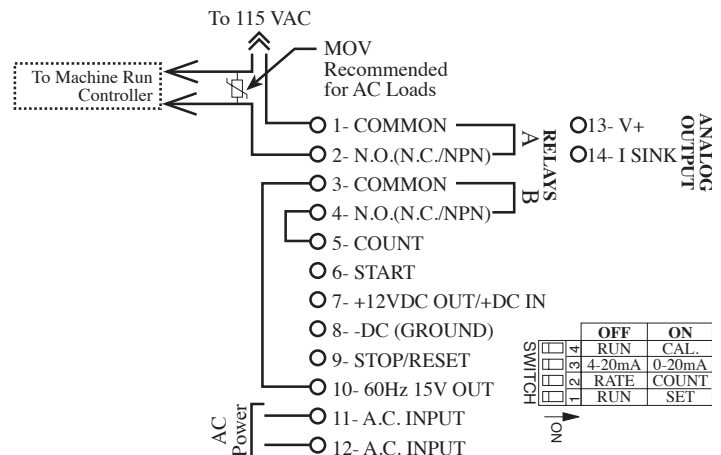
To 115 VAC

MOV
Recommended
for AC Loads

To Machine Run
Controller

1- COMMON
2- N.O.(N.C./NPN)
3- COMMON
4- N.O.(N.C./NPN)
5- COUNT
6- START
7- +12VDC OUT/+DC IN
8- -DC (GROUND)
9- STOP/RESET
10- 60Hz 15V OUT
11- A.C. INPUT
12- A.C. INPUT

AC
Power

RELAYS
A
B

13- V+
14- I SINK

ANALOG
OUTPUT

SWITCH

ON

| | OFF | ON |
|---|---|---|
| 4 | RUN | CAL. |
| 3 | 4-20mA | 0-20mA |
| 2 | RATE | COUNT |
| 1 | RUN | SET |